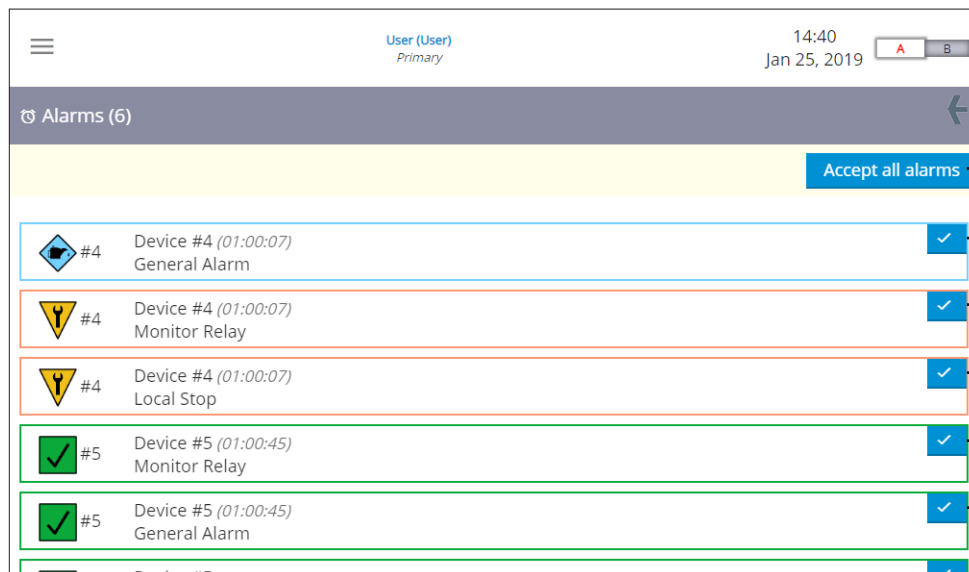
User (User)
Primary

14:40
Jan 25, 2019

A B

Alarms (6)

Accept all alarms

#4 Device #4 (01:00:07)
General Alarm

#4 Device #4 (01:00:07)
Monitor Relay

#4 Device #4 (01:00:07)
Local Stop

#5 Device #5 (01:00:45)
Monitor Relay

#5 Device #5 (01:00:45)
General Alarm

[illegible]